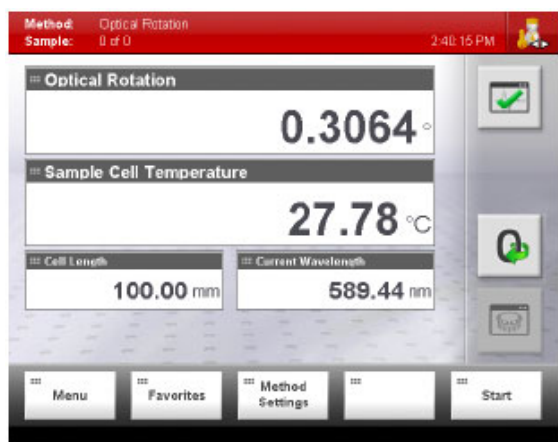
Method: Optical Rotation
Sample: 0 of 0
2:40:15 PM

Optical Rotation
0.3064 °

Sample Cell Temperature
27.78 °C

Cell Length
100.00 mm

Current Wavelength
589.44 nm

Menu
Favorites
Method Settings
Start